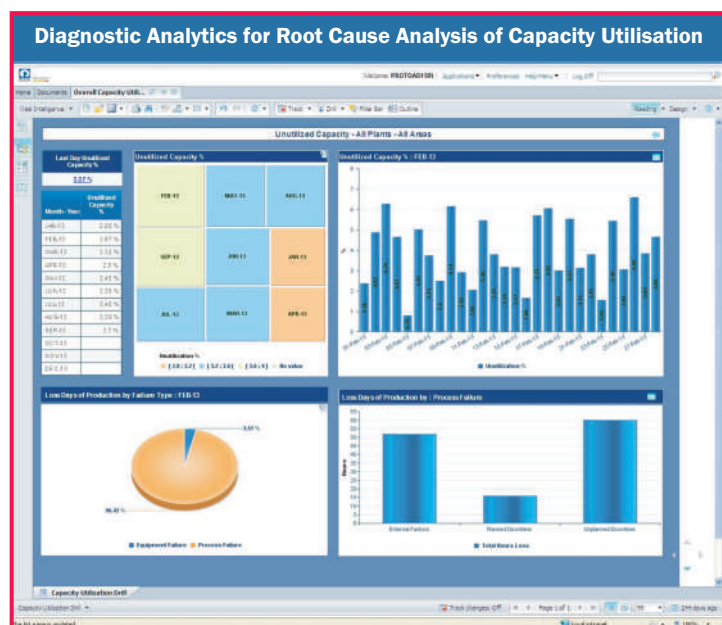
Diagnostic Analytics for Root Cause Analysis of Capacity Utilisation

Welcome: PRDTOADMIN | Applications | Preferences | Help Menu | Log Off

Home | Documents | Overall Capacity Util...

Web Intelligence | Track | Drill | Filter Bar | Outline | Reading | Design

Unutilized Capacity - All Plants - All Areas

Last Day Unutilized Capacity %
3.87 %

| Month - Year | Unutilized Capacity % |
|---|---|
| JAN-13 | 2.83 % |
| FEB-13 | 3.87 % |
| MAR-13 | 3.12 % |
| APR-13 | 2.3 % |
| MAY-13 | 2.45 % |
| JUN-13 | 2.35 % |
| JUL-13 | 3.45 % |
| AUG-13 | 3.26 % |
| SEP-13 | 2.7 % |
| OCT-13 | |
| NOV-13 | |
| DEC-13 | |

Unutilized Capacity %

FEB-13 | MAY-13 | AUG-13
SEP-13 | JUN-13 | JAN-13
JUL-13 | MAR-13 | APR-13

Unutilization %
[ 2.8 ; 3.2 ] | [ 3.2 ; 3.8 ] | [ 3.8 ; 4 ] | No value

Unutilized Capacity % : FEB-13

Unutilization %

Loss Days of Production by Failure Type : FEB-13

3.87 %

96.13 %

Equipment Failure | Process Failure

Loss Days of Production by : Process Failure

Hours

External Failure | Planned Downtime | Unplanned Downtime

Total Hours Loss

Capacity Utilization Drill

Track changes: Off | Page 1 of 1 | 100% | 2 minutes ago